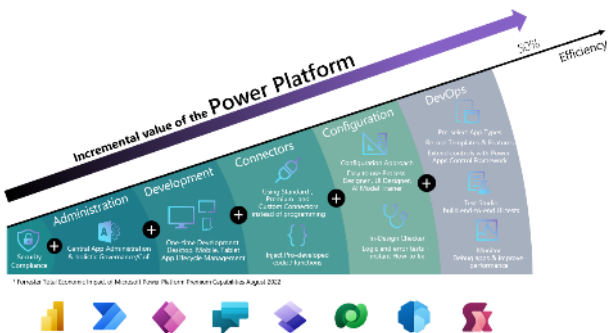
Incremental value of the Power Platform

50%

Efficiency

Administration

Development

Connectors

Configuration

DevOps

Security Compliance

Central App Administration & Holistic Governance/CoE

One-time Development Desktop, Mobile, Tablet App Lifecycle Management

Using Standard, Premium, and Custom Connectors instead of programming

Inject Pro-developed code / functions

Configuration Approach
Easy-to-use Pattern Designer, UI Designer, AI Model trainer

In-Design Checker
Logic and error tests instant, How-to-fix

Pre-defined App Types
Reuse Templates & Features
Extend / embed code Power Apps Control Framework

Test Studio
Build end-to-end UI tests

Monitor
Debug apps & improve performance

* Forrester Total Economic Impact of Microsoft Power Platform Premium Capabilities August 2022